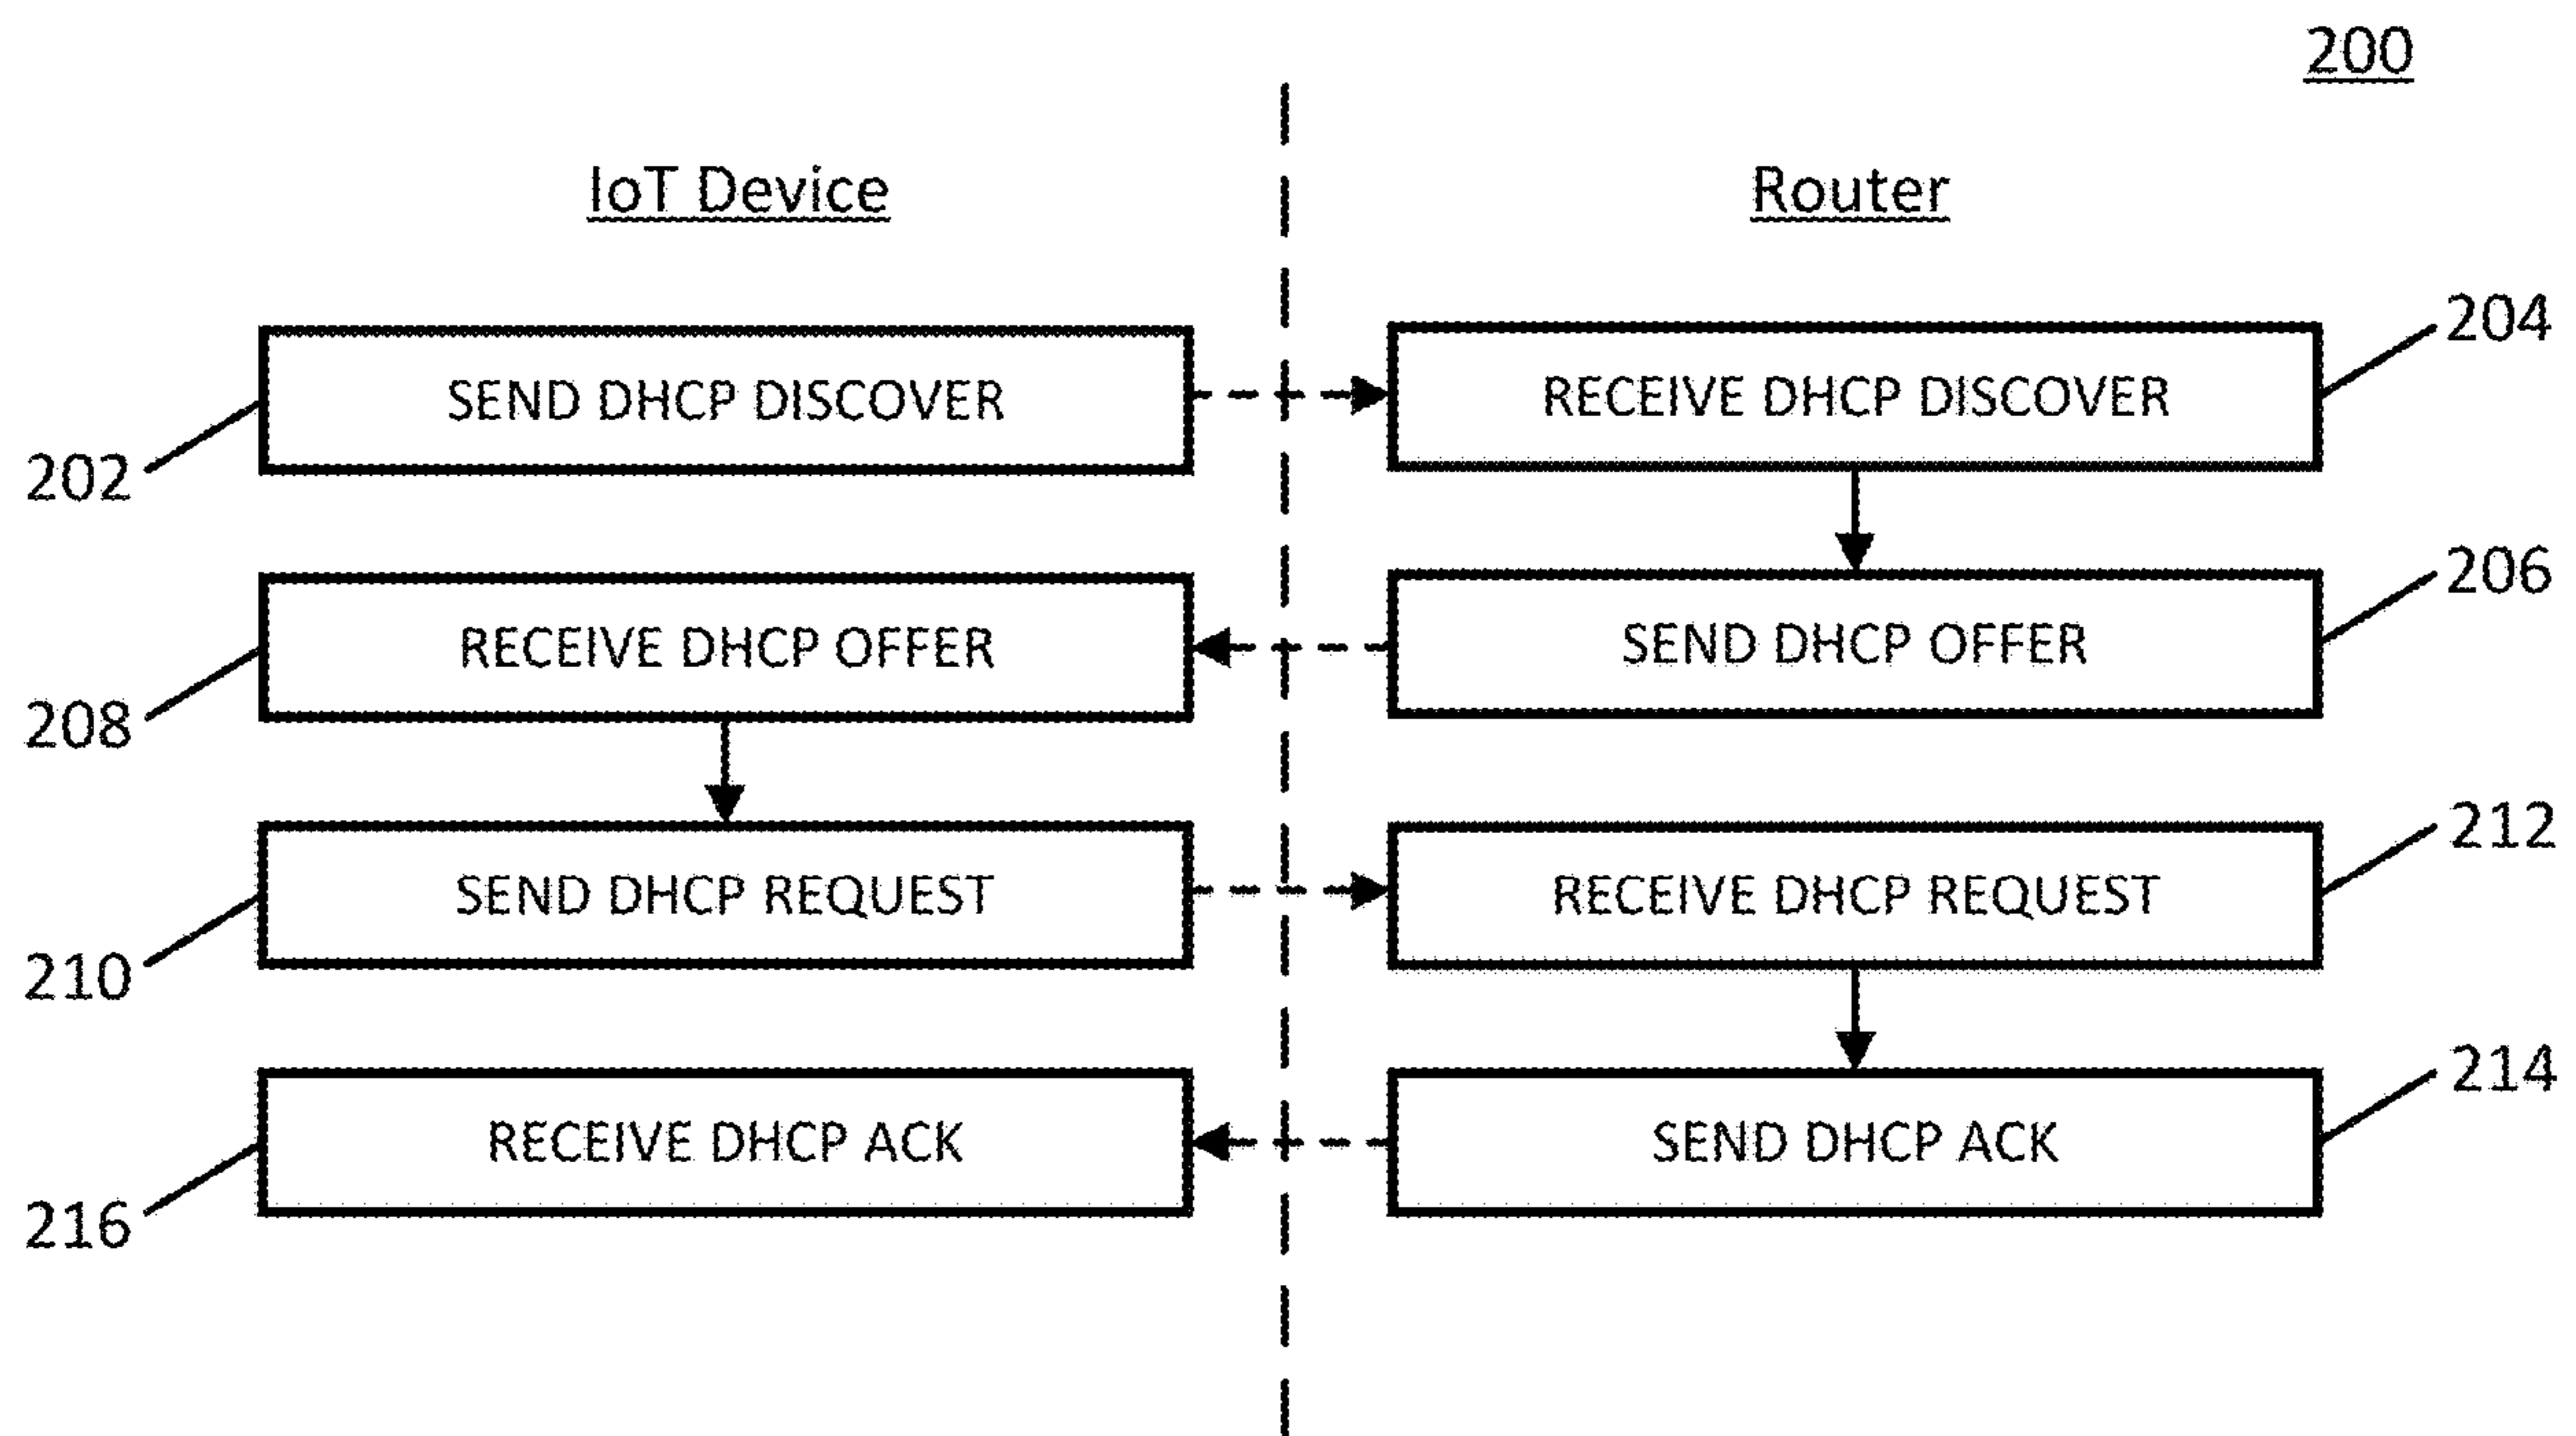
200

IoT Device

Router

SEND DHCP DISCOVER

202

RECEIVE DHCP DISCOVER

204

SEND DHCP OFFER

206

RECEIVE DHCP OFFER

208

SEND DHCP REQUEST

210

RECEIVE DHCP REQUEST

212

SEND DHCP ACK

214

RECEIVE DHCP ACK

216